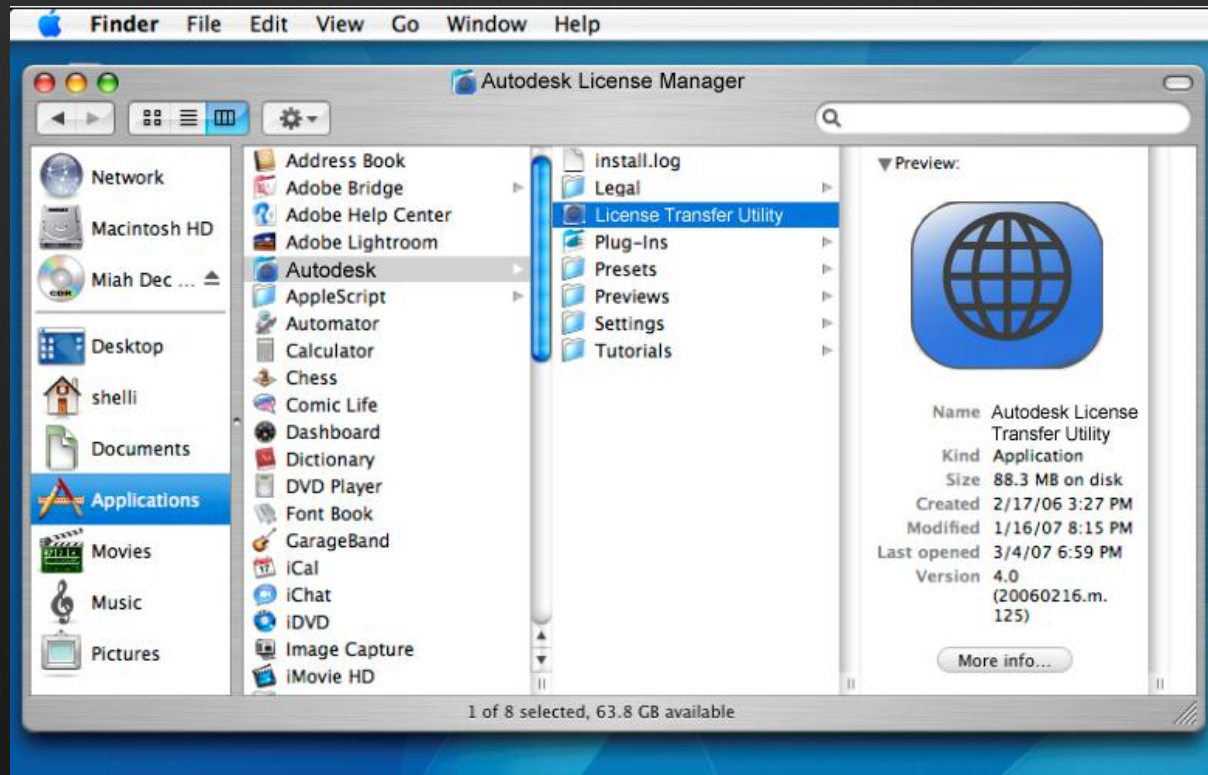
Finder File Edit View Go Window Help

Autodesk License Manager

Network
Macintosh HD
Miah Dec ...
Desktop
shelli
Documents
Applications
Movies
Music
Pictures

Address Book
Adobe Bridge
Adobe Help Center
Adobe Lightroom
Autodesk
AppleScript
Automator
Calculator
Chess
Comic Life
Dashboard
Dictionary
DVD Player
Font Book
GarageBand
iCal
iChat
iDVD
Image Capture
iMovie HD

install.log
Legal
License Transfer Utility
Plug-Ins
Presets
Previews
Settings
Tutorials

▼Preview:

Name Autodesk License Transfer Utility
Kind Application
Size 88.3 MB on disk
Created 2/17/06 3:27 PM
Modified 1/16/07 8:15 PM
Last opened 3/4/07 6:59 PM
Version 4.0 (20060216.m.125)

More info...

1 of 8 selected, 63.8 GB available